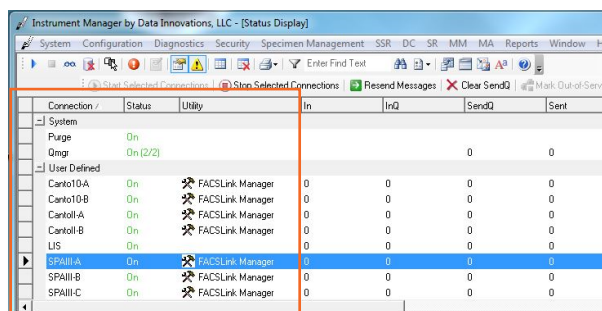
Instrument Manager by Data Innovations, LLC - [Status Display]

System Configuration Diagnostics Security Specimen Management SSR DC SR MM MA Reports Window H

Enter Find Text

Start Selected Connections | Stop Selected Connections | Resend Messages | Clear SendQ | Mark Out-of-Serv

| Connection | Status | Utility | In | InQ | SendQ | Sent |
|---|---|---|---|---|---|---|
| System | | | | | | |
| Purge | On | | | | | |
| Qmgr | On (2/2) | | | | 0 | 0 |
| User Defined | | | | | | |
| Canto10-A | On | FACSLink Manager | 0 | 0 | 0 | 0 |
| Canto10-B | On | FACSLink Manager | 0 | 0 | 0 | 0 |
| CantoII-A | On | FACSLink Manager | 0 | 0 | 0 | 0 |
| CantoII-B | On | FACSLink Manager | 0 | 0 | 0 | 0 |
| LIS | On | | 0 | 0 | 0 | 0 |
| SPAIII-A | On | FACSLink Manager | 0 | 0 | 0 | 0 |
| SPAIII-B | On | FACSLink Manager | 0 | 0 | 0 | 0 |
| SPAIII-C | On | FACSLink Manager | 0 | 0 | 0 | 0 |